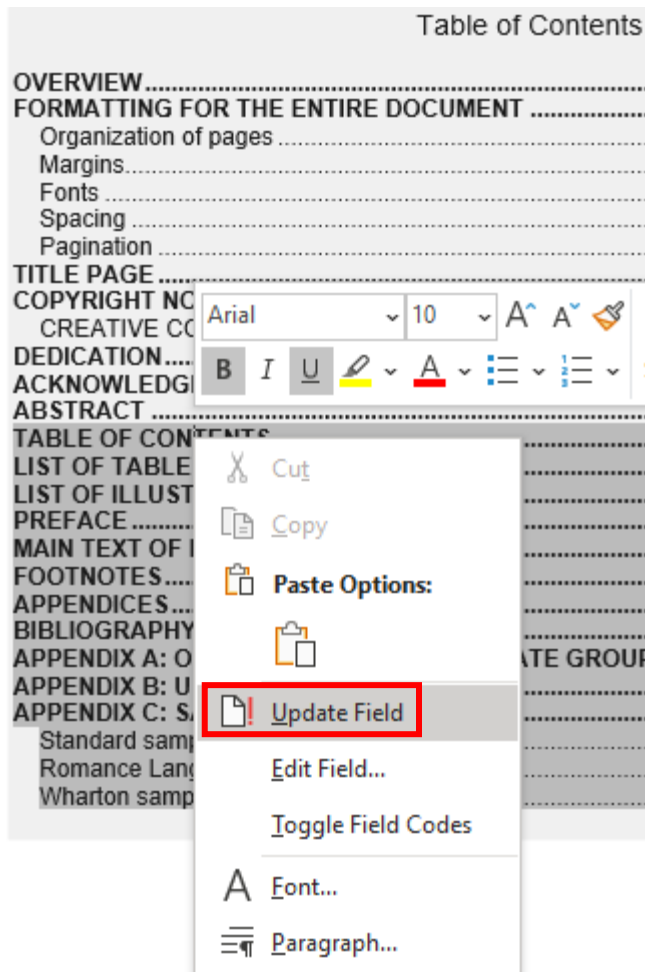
Table of Contents

OVERVIEW.......................................................
FORMATTING FOR THE ENTIRE DOCUMENT .....................
Organization of pages ..........................................
Margins.......................................................
Fonts ..........................................................
Spacing ........................................................
Pagination .....................................................
TITLE PAGE ....................................................
COPYRIGHT NC
CREATIVE CC
DEDICATION....
ACKNOWLEDGI
ABSTRACT ......................................................
TABLE OF CONTENTS
LIST OF TABLE
LIST OF ILLUST
PREFACE ........
MAIN TEXT OF I
FOOTNOTES....
APPENDICES...
BIBLIOGRAPHY
APPENDIX A: O ATE GROU
APPENDIX B: U
APPENDIX C: S
Standard samp
Romance Lang
Wharton samp

Arial 10 A^ A˅
B I U A

Cut
Copy
Paste Options:
Update Field
Edit Field...
Toggle Field Codes
Font...
Paragraph...